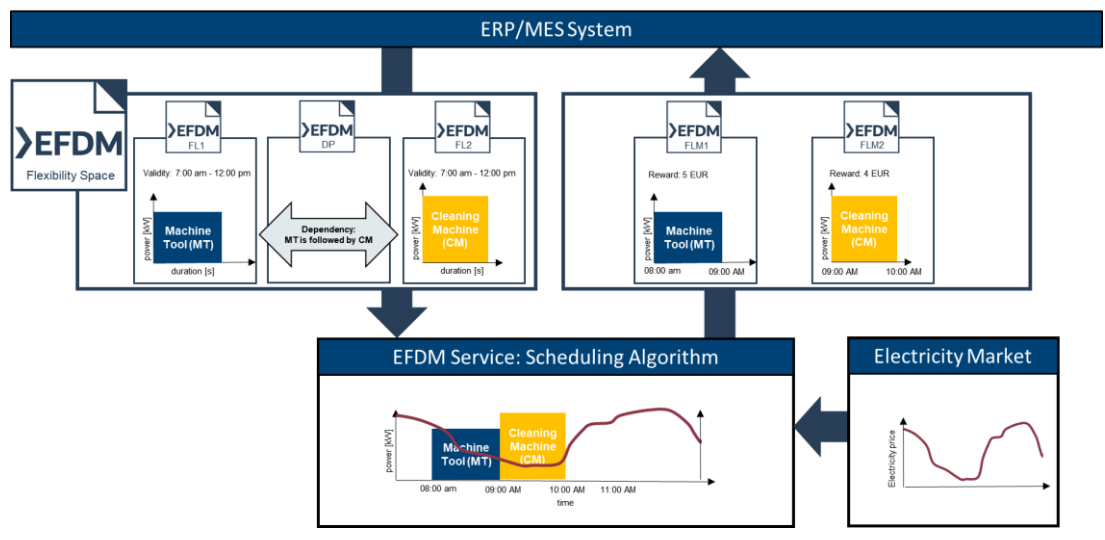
ERP/MES System

EFDM
Flexibility Space

EFDM
FL1
Validity: 7:00 am - 12:00 pm
power [kW]
Machine Tool (MT)
duration [s]

EFDM
DP
Dependency: MT is followed by CM

EFDM
FL2
Validity: 7:00 am - 12:00 pm
power [kW]
Cleaning Machine (CM)
duration [s]

EFDM
FLM1
Reward: 5 EUR
power [kW]
Machine Tool (MT)
08:00 am
09:00 AM

EFDM
FLM2
Reward: 4 EUR
power [kW]
Cleaning Machine (CM)
09:00 AM
10:00 AM

EFDM Service: Scheduling Algorithm
power [kW]
Machine Tool (MT)
Cleaning Machine (CM)
08:00 am
09:00 AM
10:00 AM
11:00 AM
time

Electricity Market
Electricity price